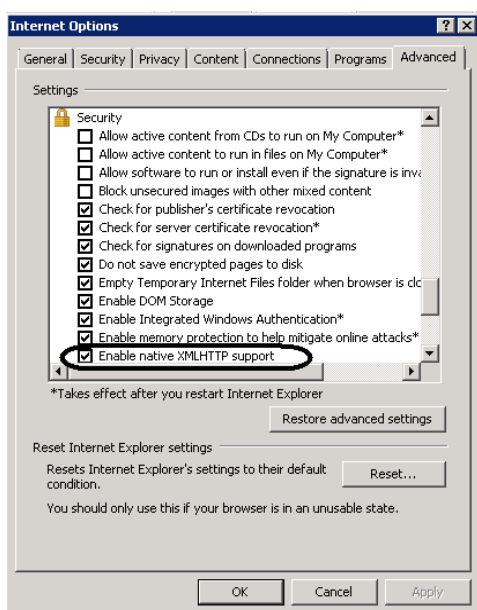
Internet Options

? X

General | Security | Privacy | Content | Connections | Programs | Advanced

Settings

Security
Allow active content from CDs to run on My Computer*
Allow active content to run in files on My Computer*
Allow software to run or install even if the signature is inva
Block unsecured images with other mixed content
Check for publisher's certificate revocation
Check for server certificate revocation*
Check for signatures on downloaded programs
Do not save encrypted pages to disk
Empty Temporary Internet Files folder when browser is clc
Enable DOM Storage
Enable Integrated Windows Authentication*
Enable memory protection to help mitigate online attacks*
Enable native XMLHTTP support

*Takes effect after you restart Internet Explorer

Restore advanced settings

Reset Internet Explorer settings

Resets Internet Explorer's settings to their default condition.

Reset...

You should only use this if your browser is in an unusable state.

OK | Cancel | Apply